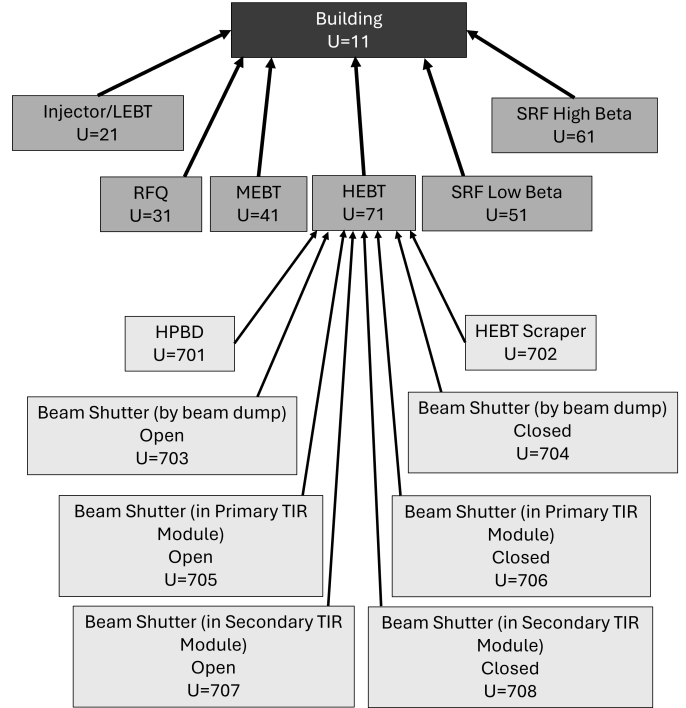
Building
U=11

Injector/LEBT
U=21

SRF High Beta
U=61

RFQ
U=31

MEBT
U=41

HEBT
U=71

SRF Low Beta
U=51

HPBD
U=701

HEBT Scraper
U=702

Beam Shutter (by beam dump)
Open
U=703

Beam Shutter (by beam dump)
Closed
U=704

Beam Shutter (in Primary TIR Module)
Open
U=705

Beam Shutter (in Primary TIR Module)
Closed
U=706

Beam Shutter (in Secondary TIR Module)
Open
U=707

Beam Shutter (in Secondary TIR Module)
Closed
U=708